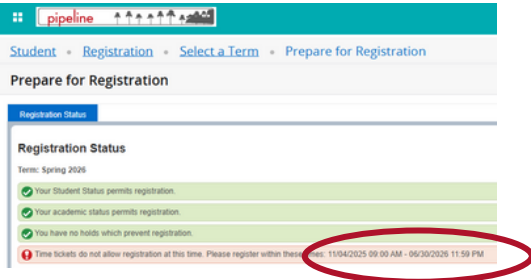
pipeline

Student • Registration • Select a Term • Prepare for Registration

Prepare for Registration

Registration Status

Registration Status

Term: Spring 2026

Your Student Status permits registration.

Your academic status permits registration.

You have no holds which prevent registration.

Time tickets do not allow registration at this time. Please register within these times: 11/04/2025 09:00 AM - 06/30/2026 11:59 PM